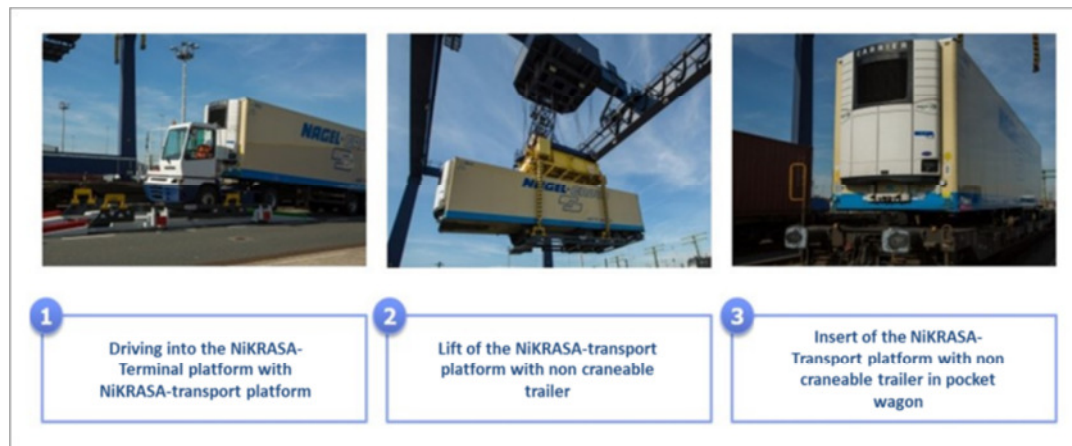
NAGEL

NAGEL

CARRIER

1
Driving into the NiKRASA-Terminal platform with NiKRASA-transport platform

2
Lift of the NiKRASA-transport platform with non craneable trailer

3
Insert of the NiKRASA-Transport platform with non craneable trailer in pocket wagon